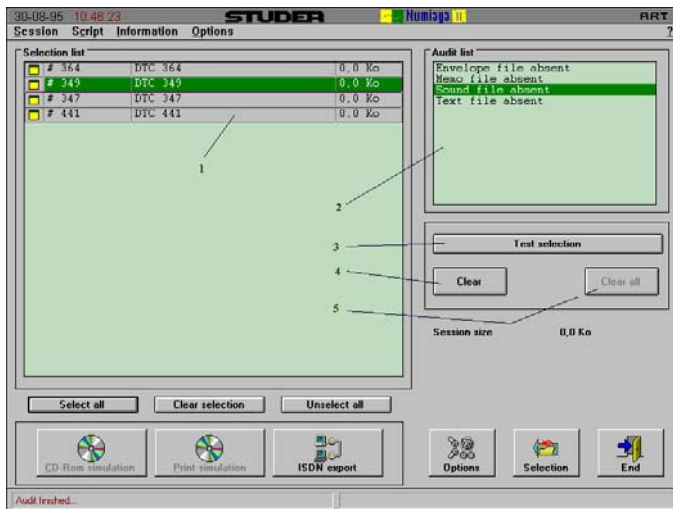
30-08-95 10:48:23 STUDER Numisys II ART
Session Script Information Options ?

Selection list

| | | |
|---|---|---|
| # 364 | DTC 364 | 0,0 Ko |
| # 349 | DTC 349 | 0,0 Ko |
| # 347 | DTC 347 | 0,0 Ko |
| # 441 | DTC 441 | 0,0 Ko |

1

Audit list
Envelope file absent
Memo file absent
Sound file absent
Text file absent

2

3 Test selection

4 Clear Clear all

5

Session size 0,0 Ko

Select all Clear selection Unselect all

CD-Rom simulation Print simulation ISDN export

Options Selection End

Audit finished...